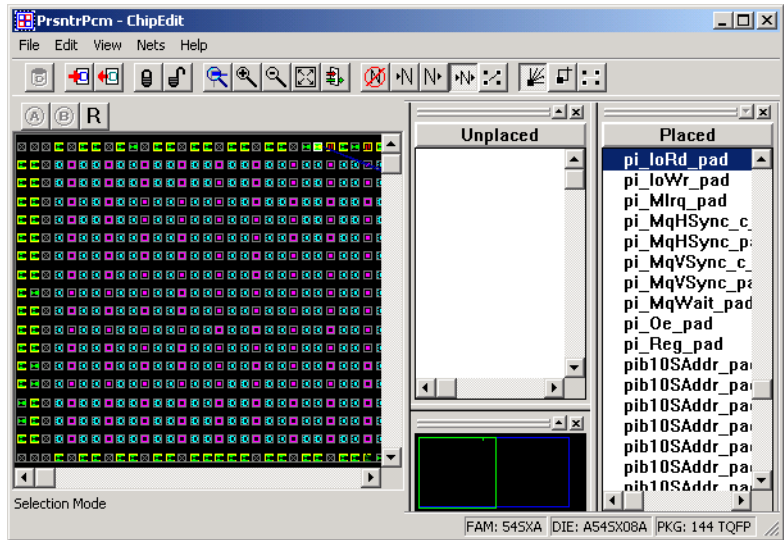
PrsntrPcm - ChipEdit

File Edit View Nets Help

A B R

Unplaced

Placed

pi_IoRd_pad
pi_IoWr_pad
pi_MIrq_pad
pi_MqHSync_c_
pi_MqHSync_pa
pi_MqVSync_c_
pi_MqVSync_pa
pi_MqWait_pad
pi_Oe_pad
pi_Reg_pad
pib10SAddr_pad
pib10SAddr_pad
pib10SAddr_pad
pib10SAddr_pad
pib10SAddr_pad
pib10SAddr_pad
pib10SAddr_pa

Selection Mode

FAM: 54SXA DIE: A54SX08A PKG: 144 TQFP